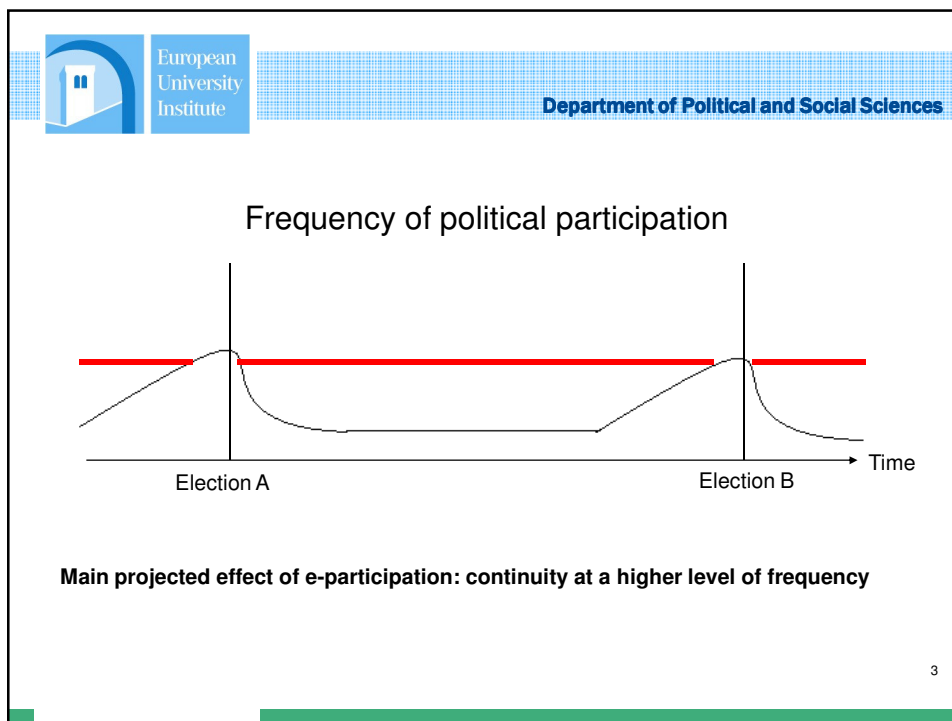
European University Institute

Department of Political and Social Sciences

Frequency of political participation

Time

Election A

Election B

Main projected effect of e-participation: continuity at a higher level of frequency

3